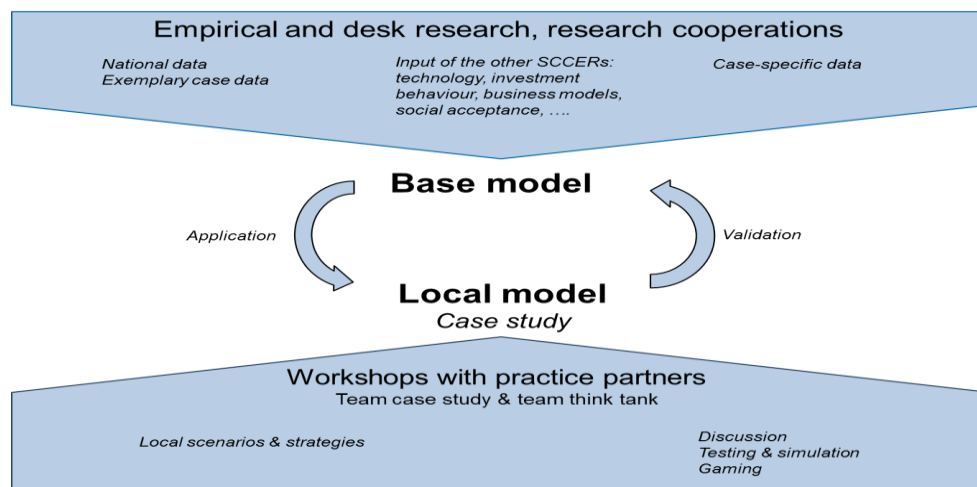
Empirical and desk research, research cooperations

National data
Exemplary case data

Input of the other SCCERs: technology, investment behaviour, business models, social acceptance, ….

Case-specific data

Base model

Application

Validation

Local model
Case study

Workshops with practice partners
Team case study & team think tank

Local scenarios & strategies

Discussion
Testing & simulation
Gaming